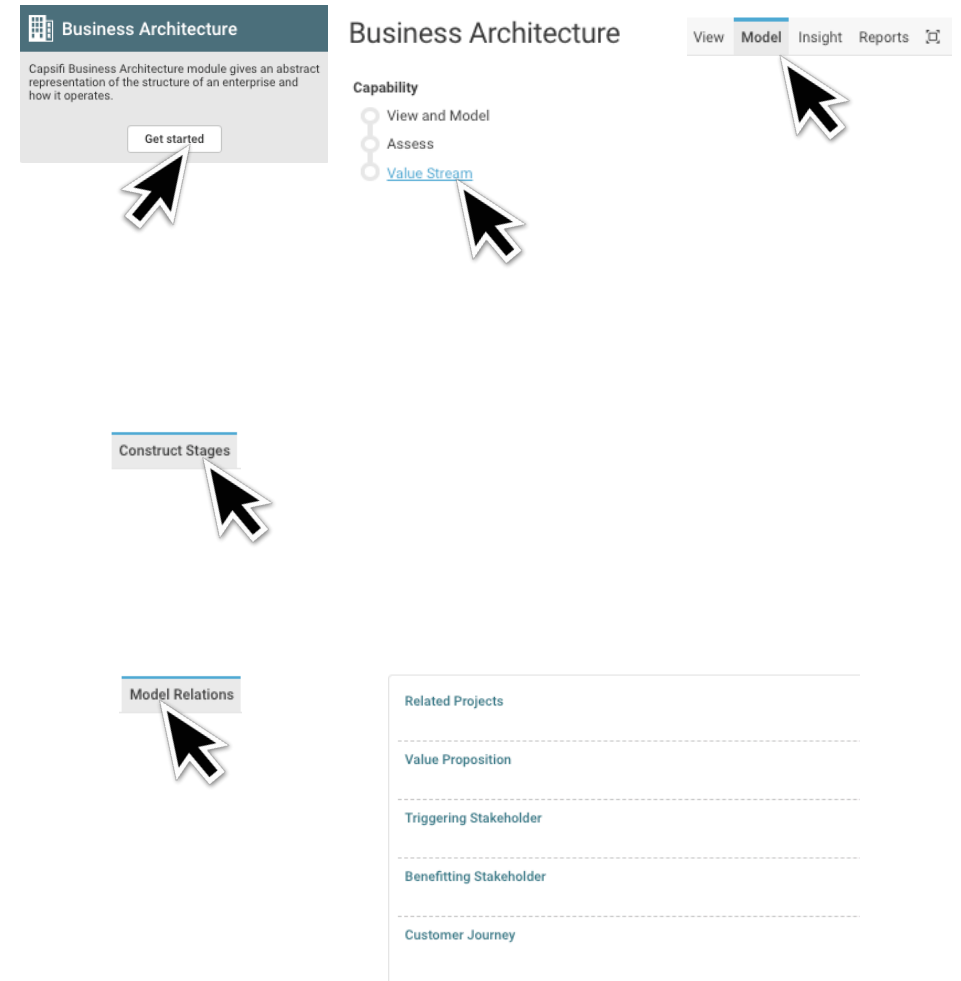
Business Architecture

Capsifi Business Architecture module gives an abstract representation of the structure of an enterprise and how it operates.

Get started

Business Architecture

View Model Insight Reports

Capability

View and Model

Assess

Value Stream

Construct Stages

Model Relations

Related Projects

Value Proposition

Triggering Stakeholder

Benefitting Stakeholder

Customer Journey